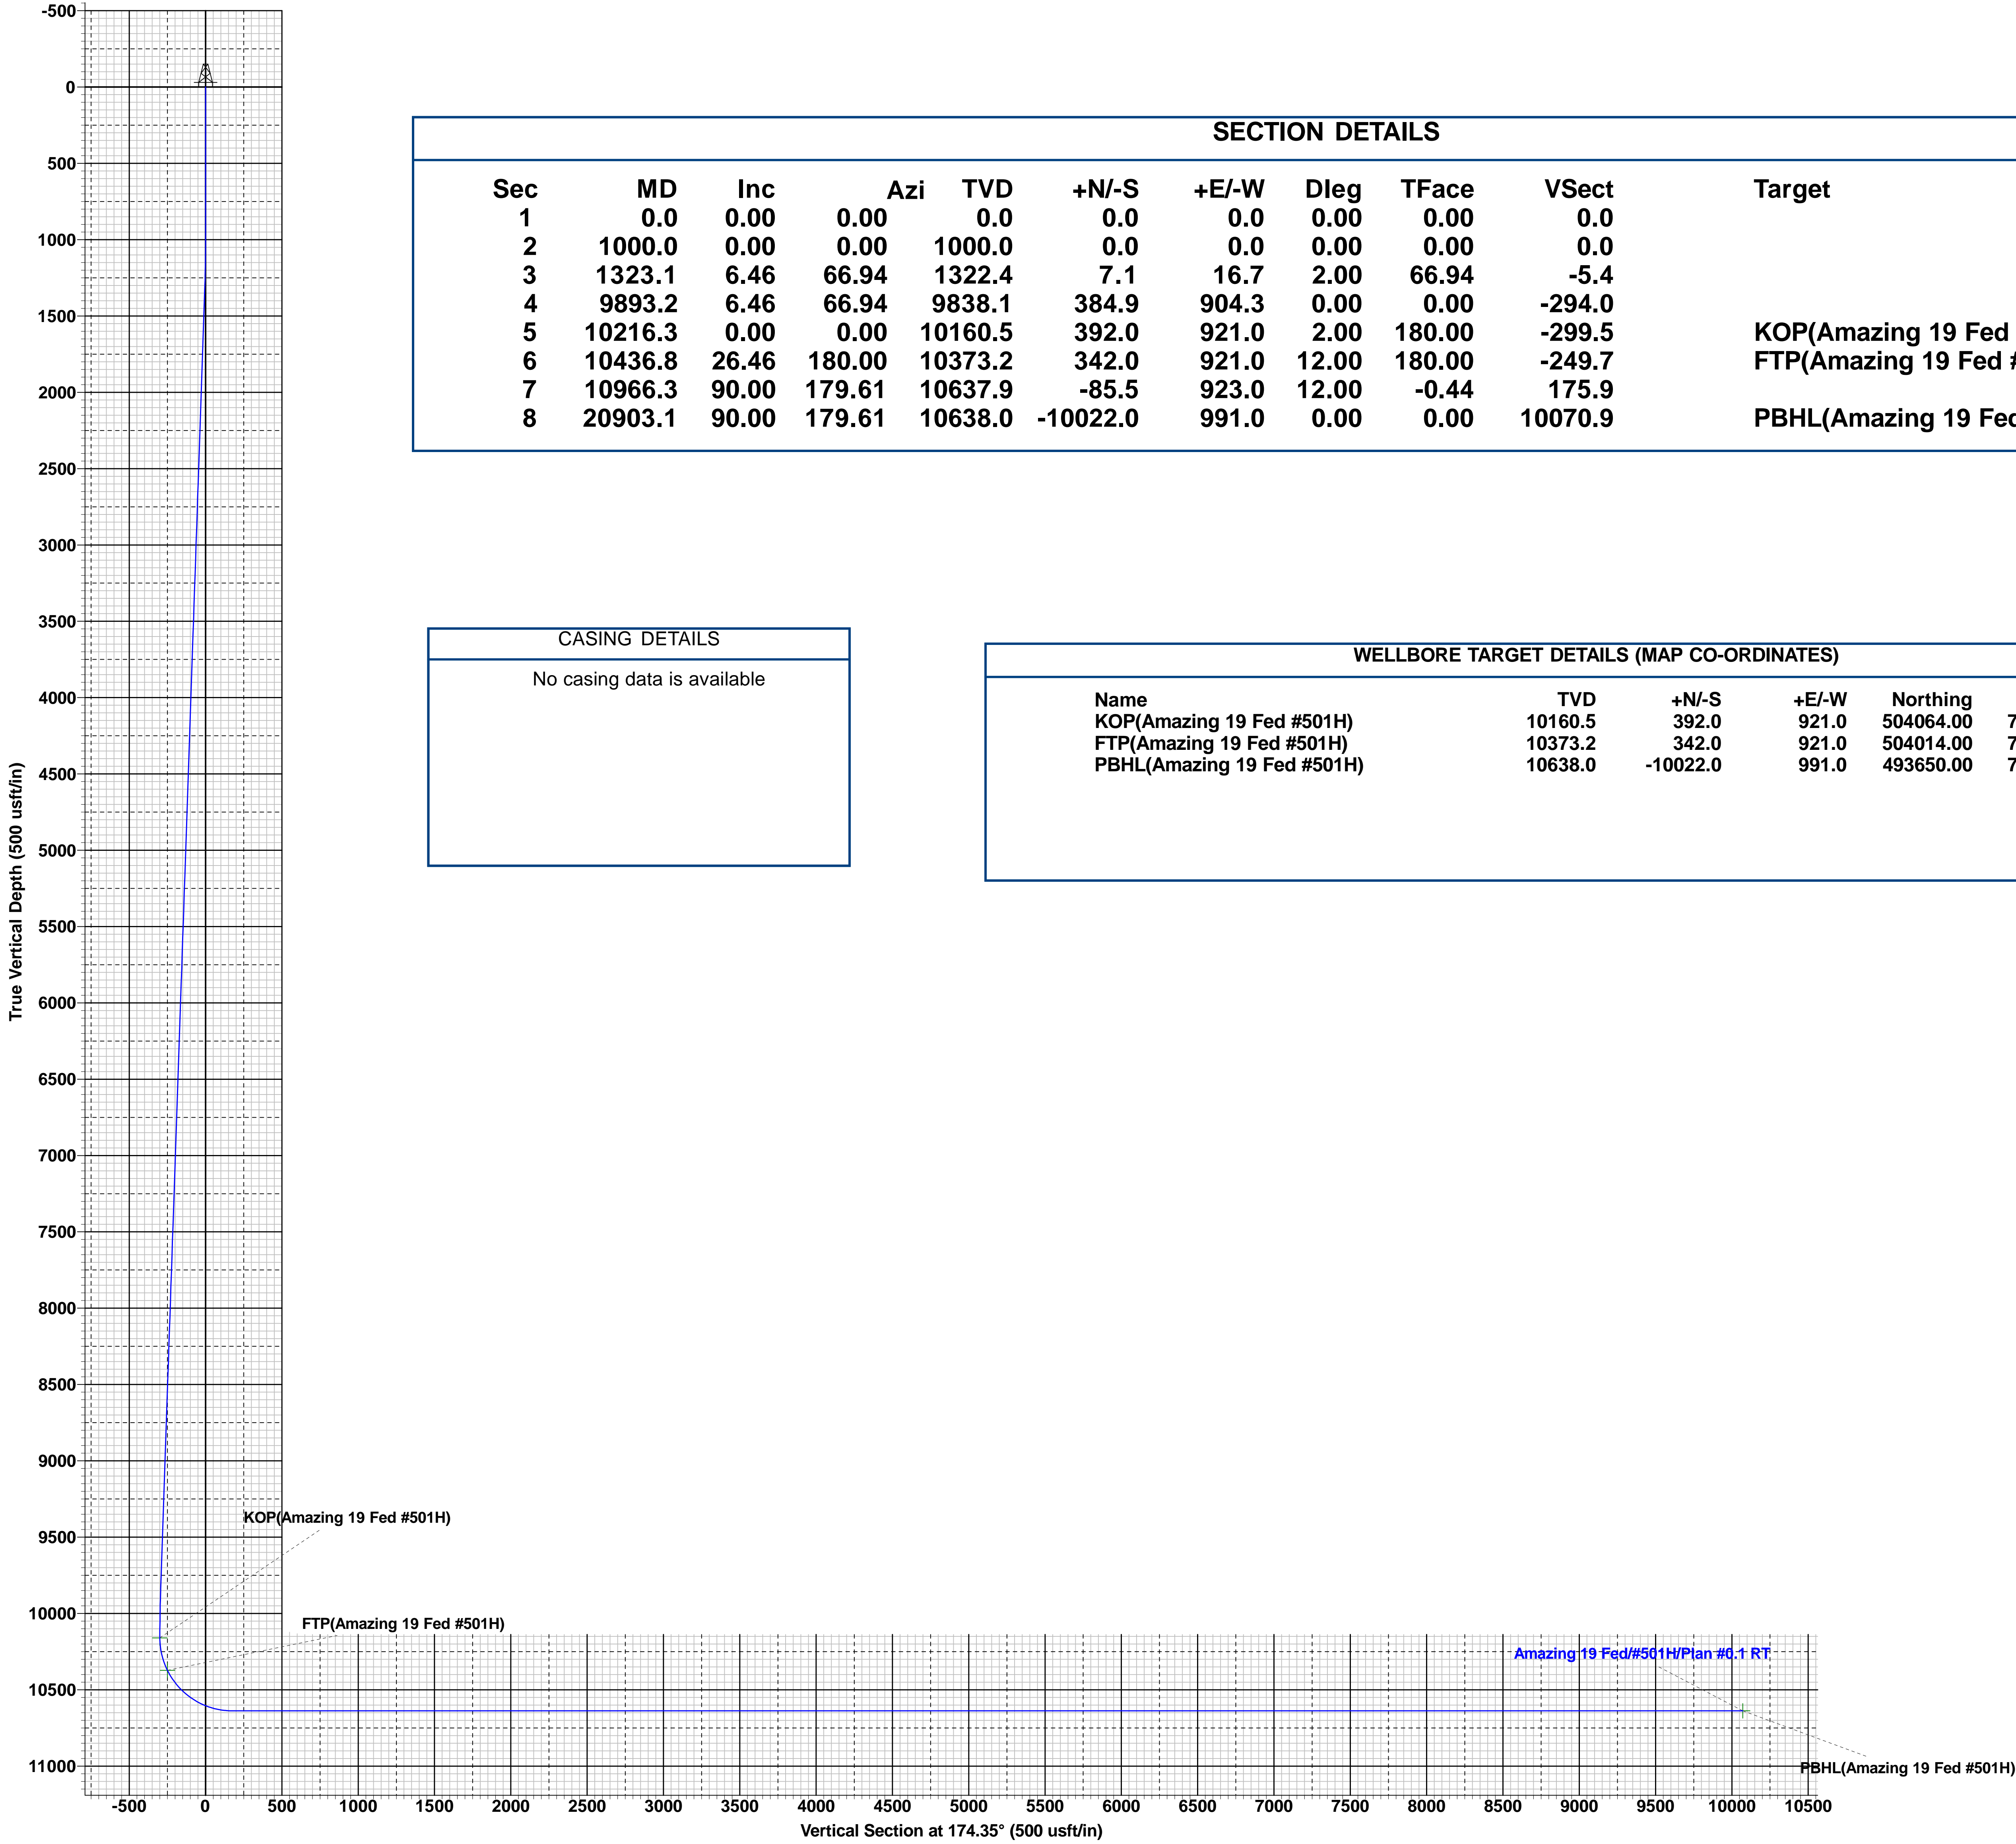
-500
0
500
1000
1500
2000
2500
3000
3500
4000
4500
5000
5500
6000
6500
7000
7500
8000
8500
9000
9500
10000
10500
11000

True Vertical Depth (500 usft/in)

SECTION DETAILS

| Sec | MD | Inc | Azi | TVD | +N/-S | +E/-W | Dleg | TFace | VSect | Target |
|---|---|---|---|---|---|---|---|---|---|---|
| 1 | 0.0 | 0.00 | 0.00 | 0.0 | 0.0 | 0.0 | 0.00 | 0.00 | 0.0 | |
| 2 | 1000.0 | 0.00 | 0.00 | 1000.0 | 0.0 | 0.0 | 0.00 | 0.00 | 0.0 | |
| 3 | 1323.1 | 6.46 | 66.94 | 1322.4 | 7.1 | 16.7 | 2.00 | 66.94 | -5.4 | |
| 4 | 9893.2 | 6.46 | 66.94 | 9838.1 | 384.9 | 904.3 | 0.00 | 0.00 | -294.0 | |
| 5 | 10216.3 | 0.00 | 0.00 | 10160.5 | 392.0 | 921.0 | 2.00 | 180.00 | -299.5 | KOP(Amazing 19 Fed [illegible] |
| 6 | 10436.8 | 26.46 | 180.00 | 10373.2 | 342.0 | 921.0 | 12.00 | 180.00 | -249.7 | FTP(Amazing 19 Fed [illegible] |
| 7 | 10966.3 | 90.00 | 179.61 | 10637.9 | -85.5 | 923.0 | 12.00 | -0.44 | 175.9 | |
| 8 | 20903.1 | 90.00 | 179.61 | 10638.0 | -10022.0 | 991.0 | 0.00 | 0.00 | 10070.9 | PBHL(Amazing 19 Fe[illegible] |

CASING DETAILS
No casing data is available

WELLBORE TARGET DETAILS (MAP CO-ORDINATES)

| Name | TVD | +N/-S | +E/-W | Northing | |
|---|---|---|---|---|---|
| KOP(Amazing 19 Fed #501H) | 10160.5 | 392.0 | 921.0 | 504064.00 | 7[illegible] |
| FTP(Amazing 19 Fed #501H) | 10373.2 | 342.0 | 921.0 | 504014.00 | 7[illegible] |
| PBHL(Amazing 19 Fed #501H) | 10638.0 | -10022.0 | 991.0 | 493650.00 | 7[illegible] |

KOP(Amazing 19 Fed #501H)
FTP(Amazing 19 Fed #501H)
Amazing 19 Fed/#501H/Plan #0.1 RT
PBHL(Amazing 19 Fed #501H)

-500 0 500 1000 1500 2000 2500 3000 3500 4000 4500 5000 5500 6000 6500 7000 7500 8000 8500 9000 9500 10000 10500
Vertical Section at 174.35° (500 usft/in)